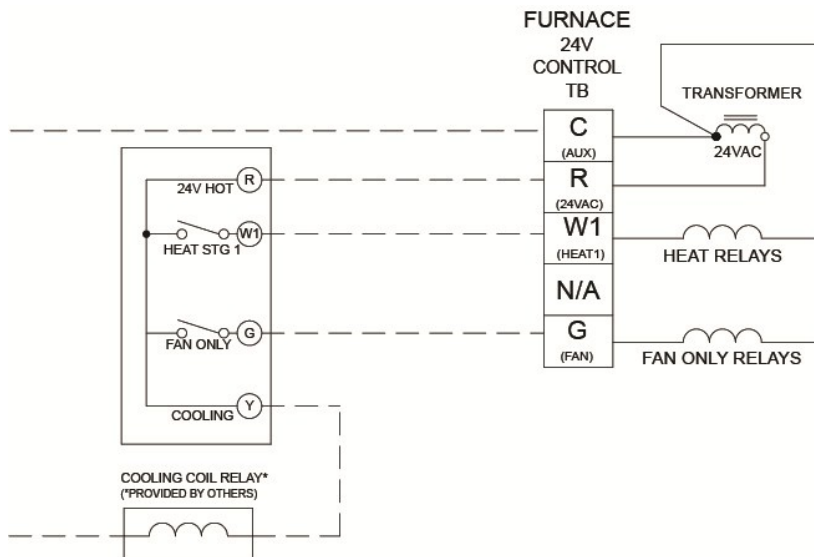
FURNACE
24V
CONTROL
TB

TRANSFORMER

24VAC

C
(AUX)

R
(24VAC)

W1
(HEAT1)

N/A

G
(FAN)

24V HOT
R

HEAT STG 1
W1

FAN ONLY
G

COOLING
Y

HEAT RELAYS

FAN ONLY RELAYS

COOLING COIL RELAY*
(*PROVIDED BY OTHERS)